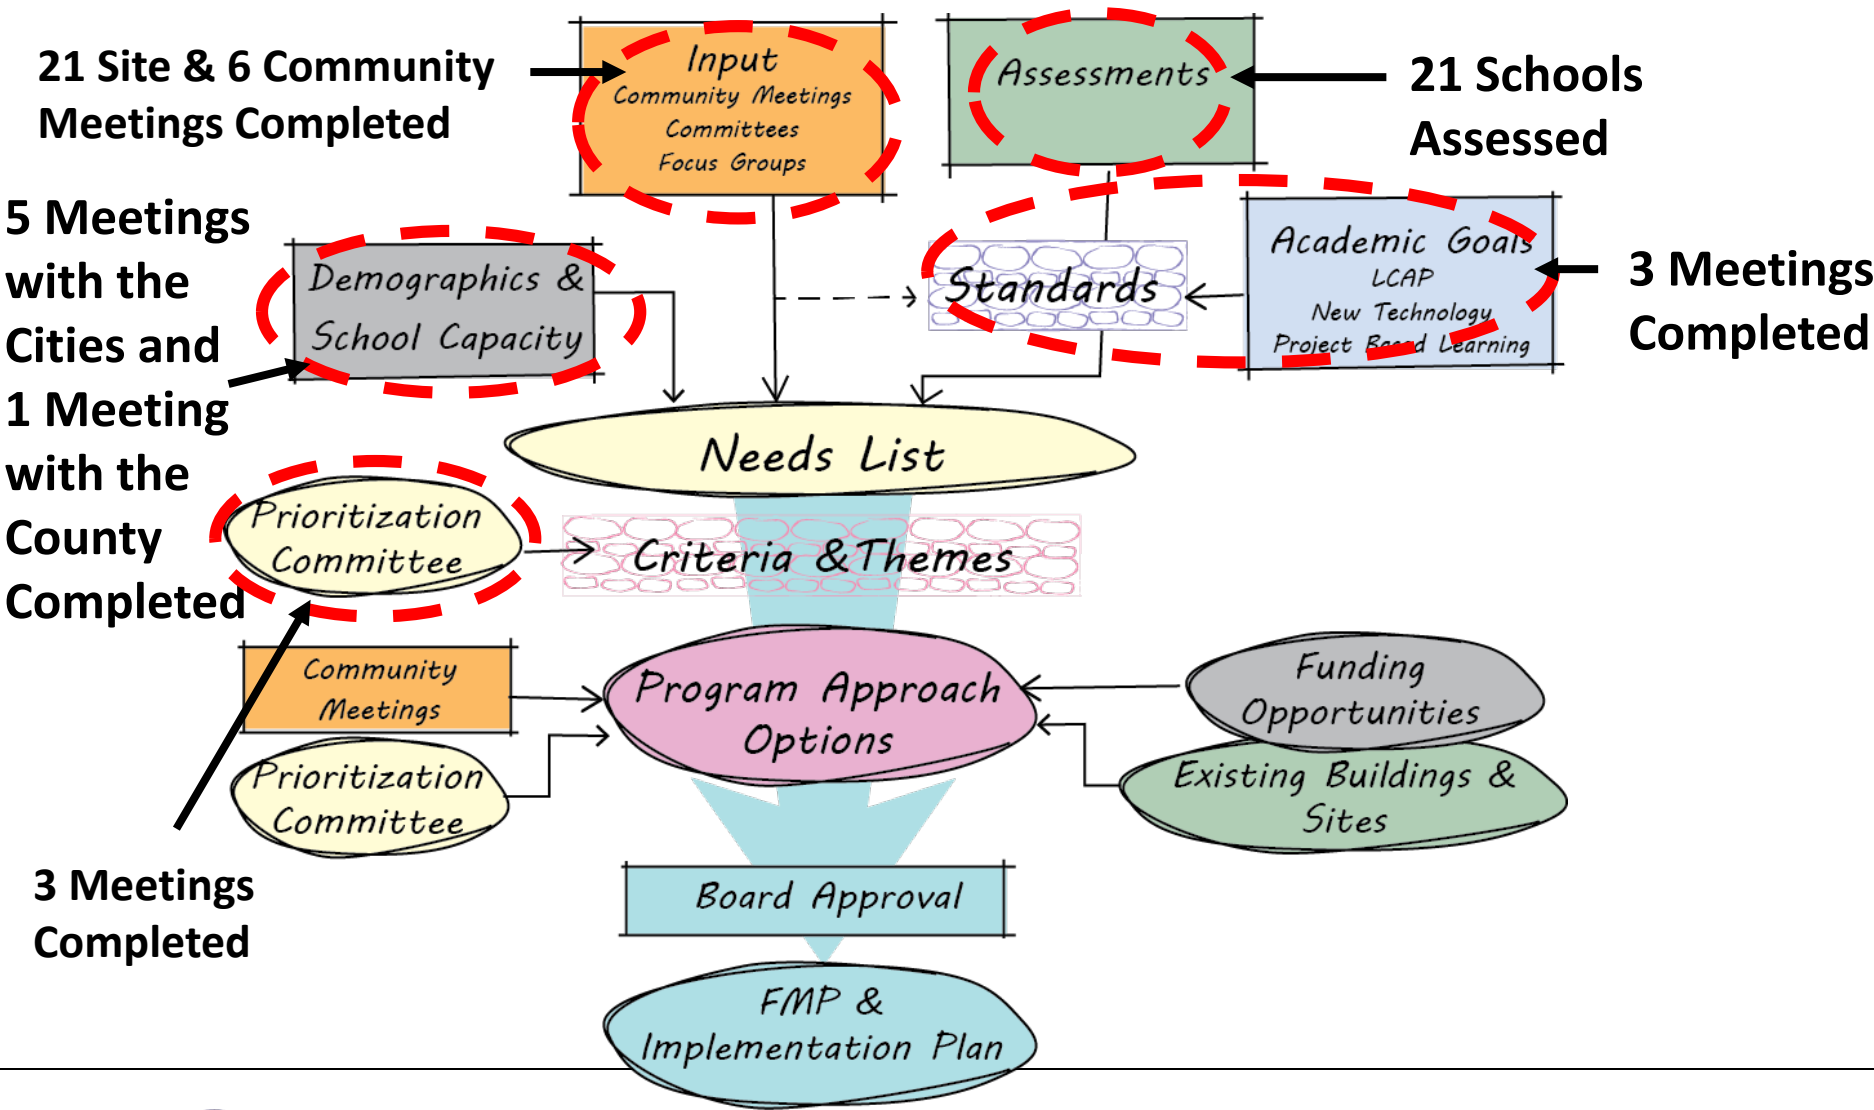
21 Site & 6 Community Meetings Completed

Input
Community Meetings
Committees
Focus Groups

Assessments

21 Schools Assessed

5 Meetings with the Cities and 1 Meeting with the County Completed

Demographics & School Capacity

Standards

Academic Goals
LCAP
New Technology
Project Based Learning

3 Meetings Completed

Needs List

Prioritization Committee

Criteria & Themes

Community Meetings

Program Approach Options

Funding Opportunities

Prioritization Committee

Existing Buildings & Sites

3 Meetings Completed

Board Approval

FMP & Implementation Plan